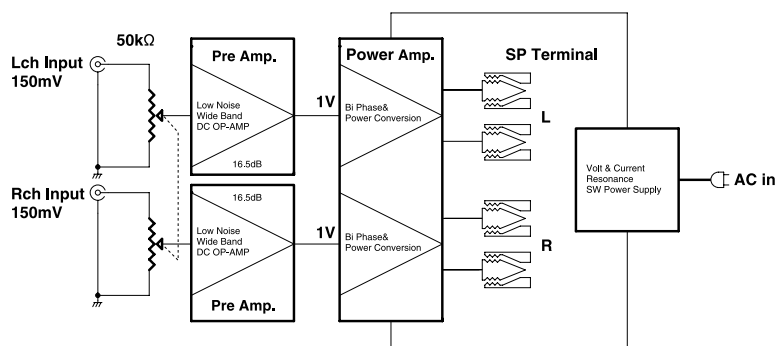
50kΩ

Lch Input
150mV

Pre Amp.

Low Noise
Wide Band
DC OP-AMP

16.5dB

1V

Power Amp.

Bi Phase&
Power Conversion

SP Terminal

L

Rch Input
150mV

16.5dB

Low Noise
Wide Band
DC OP-AMP

Pre Amp.

1V

Bi Phase&
Power Conversion

R

Volt & Current
Resonance
SW Power Supply

AC in